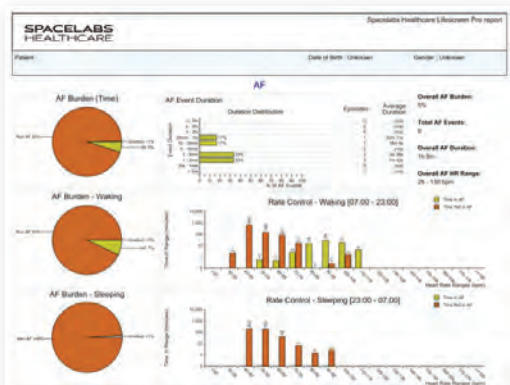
SPACELABS HEALTHCARE

Spacelabs Healthcare Lifescreen Pro report

Patient:

Date of Birth : Unknown

Gender : Unknown

AF

AF Burden (Time)

AF Event Duration

Duration Distribution

Episodes

Average Duration

Overall AF Burden:

5%

Total AF Events:

8

Overall AF Duration:

1h 8m

Overall AF HR Range:

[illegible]

AF Burden - Waking

Rate Control - Waking [07:00 - 23:00]

Time in AF

Time Not in AF

Heart Rate Ranges (bpm)

AF Burden - Sleeping

Rate Control - Sleeping [23:00 - 07:00]

Time in AF

Time Not in AF

Heart Rate Ranges (bpm)